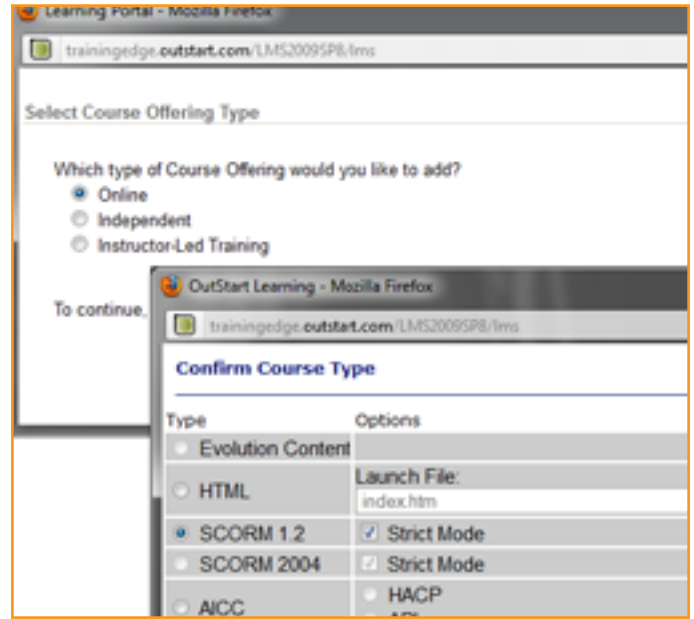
Learning Portal - Mozilla Firefox

trainingedge.outstart.com/LMS2009SP8/lms

Select Course Offering Type

Which type of Course Offering would you like to add?
Online
Independent
Instructor-Led Training

To continue,

OutStart Learning - Mozilla Firefox

trainingedge.outstart.com/LMS2009SP8/lms

Confirm Course Type

| Type | Options |
|---|---|
| Evolution Content | |
| HTML | Launch File: index.htm |
| SCORM 1.2 | Strict Mode |
| SCORM 2004 | Strict Mode |
| AICC | HACP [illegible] |